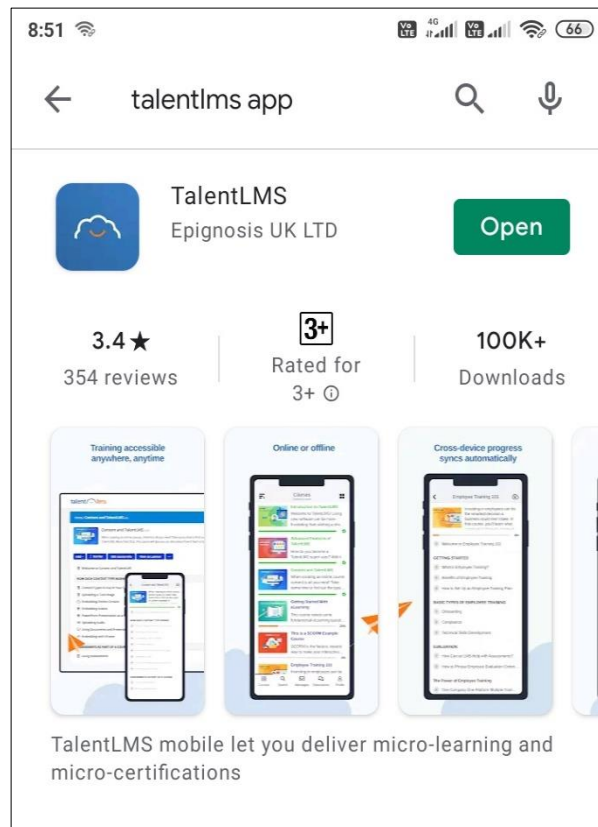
8:51 4G 66

talentlms app

TalentLMS
Epignosis UK LTD

Open

3.4★
354 reviews

3+
Rated for
3+ ⓘ

100K+
Downloads

Training accessible anywhere, anytime

Online or offline

Cross-device progress syncs automatically

TalentLMS mobile let you deliver micro-learning and micro-certifications